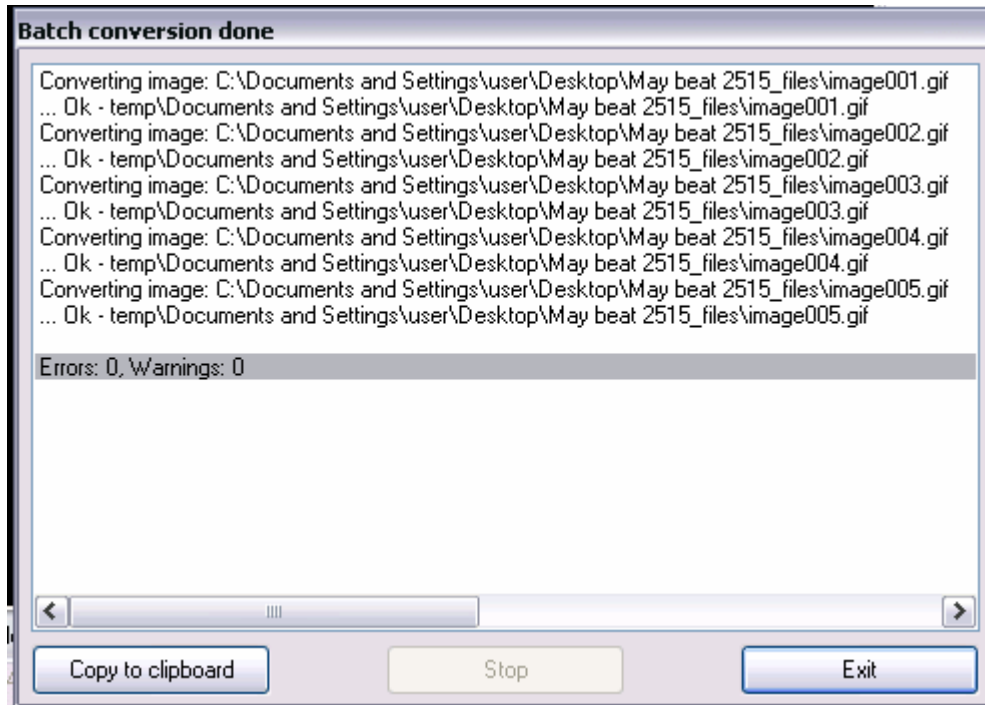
Batch conversion done

Converting image: C:\Documents and Settings\user\Desktop\May beat 2515_files\image001.gif
... Ok - temp\Documents and Settings\user\Desktop\May beat 2515_files\image001.gif
Converting image: C:\Documents and Settings\user\Desktop\May beat 2515_files\image002.gif
... Ok - temp\Documents and Settings\user\Desktop\May beat 2515_files\image002.gif
Converting image: C:\Documents and Settings\user\Desktop\May beat 2515_files\image003.gif
... Ok - temp\Documents and Settings\user\Desktop\May beat 2515_files\image003.gif
Converting image: C:\Documents and Settings\user\Desktop\May beat 2515_files\image004.gif
... Ok - temp\Documents and Settings\user\Desktop\May beat 2515_files\image004.gif
Converting image: C:\Documents and Settings\user\Desktop\May beat 2515_files\image005.gif
... Ok - temp\Documents and Settings\user\Desktop\May beat 2515_files\image005.gif

Errors: 0, Warnings: 0

Copy to clipboard
Stop
Exit